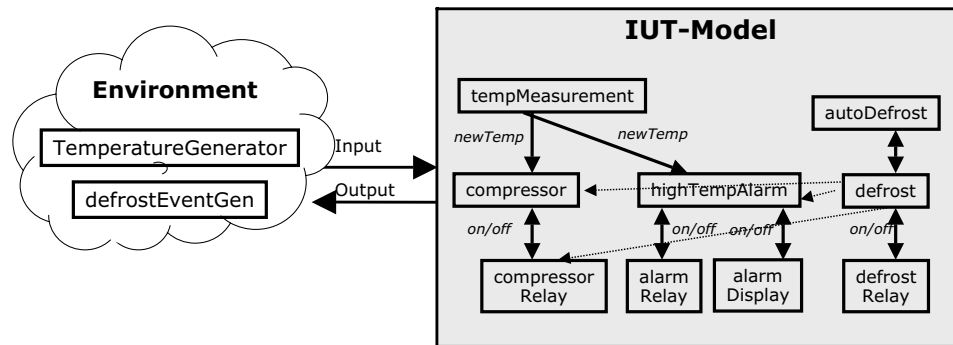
Environment

TemperatureGenerator

defrostEventGen

Input

Output

IUT-Model

tempMeasurement

newTemp

newTemp

autoDefrost

compressor

highTempAlarm

defrost

on/off

on/off

on/off

on/off

compressor Relay

alarm Relay

alarm Display

defrost Relay